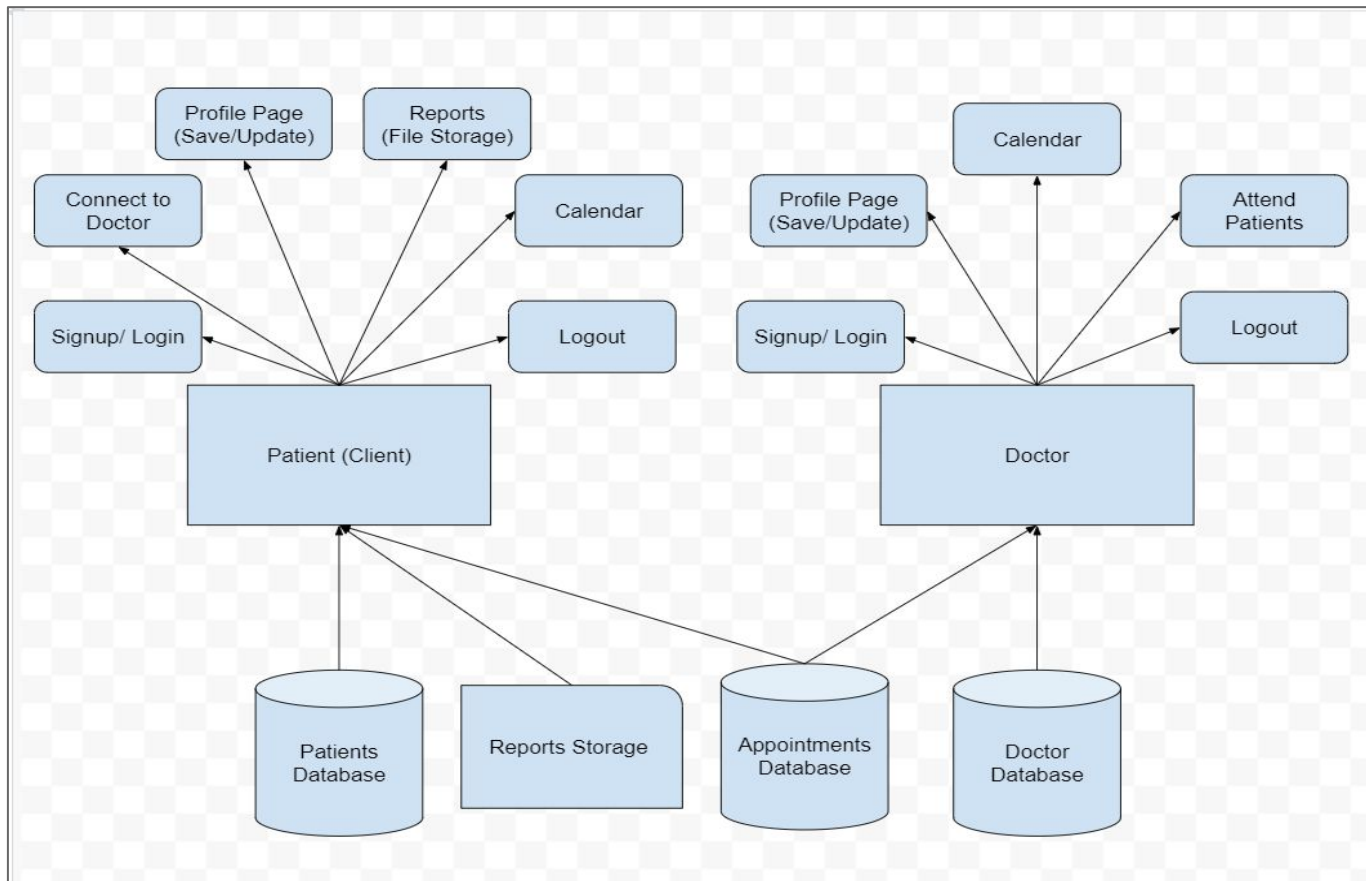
Profile Page (Save/Update)

Reports (File Storage)

Connect to Doctor

Calendar

Signup/ Login

Logout

Patient (Client)

Calendar

Profile Page (Save/Update)

Attend Patients

Signup/ Login

Logout

Doctor

Patients Database

Reports Storage

Appointments Database

Doctor Database